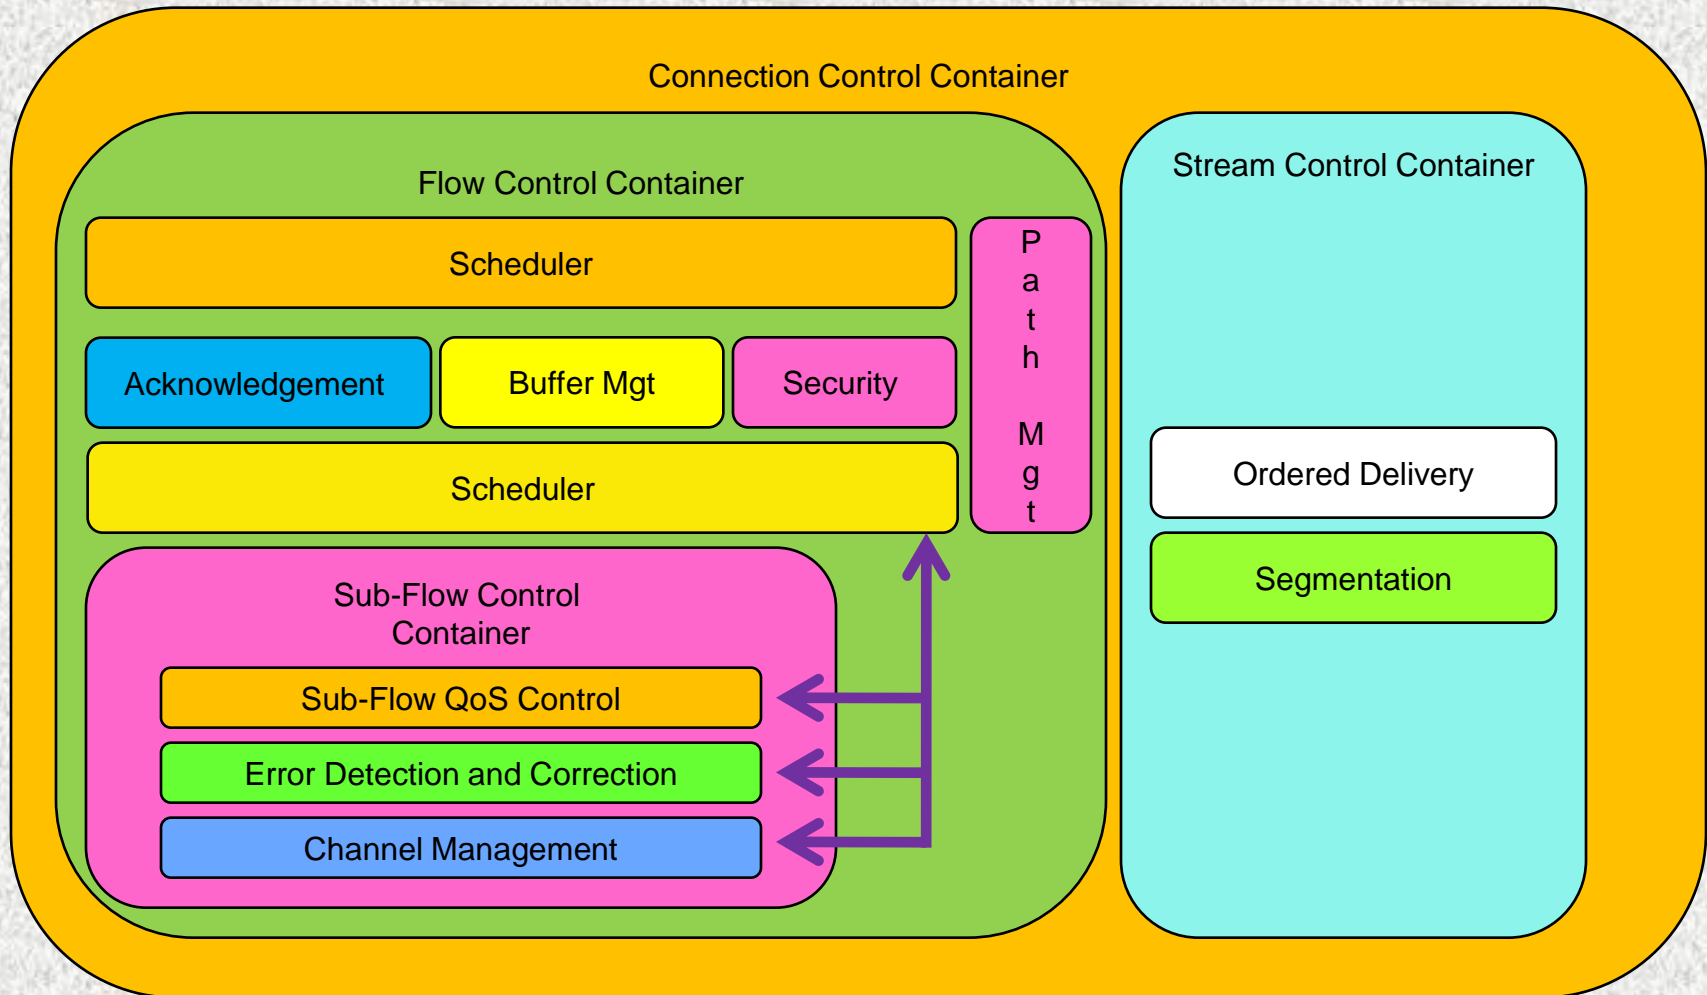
Connection Control Container

Flow Control Container

Scheduler

Acknowledgement

Buffer Mgt

Security

Scheduler

Path Mgt

Sub-Flow Control Container

Sub-Flow QoS Control

Error Detection and Correction

Channel Management

Stream Control Container

Ordered Delivery

Segmentation